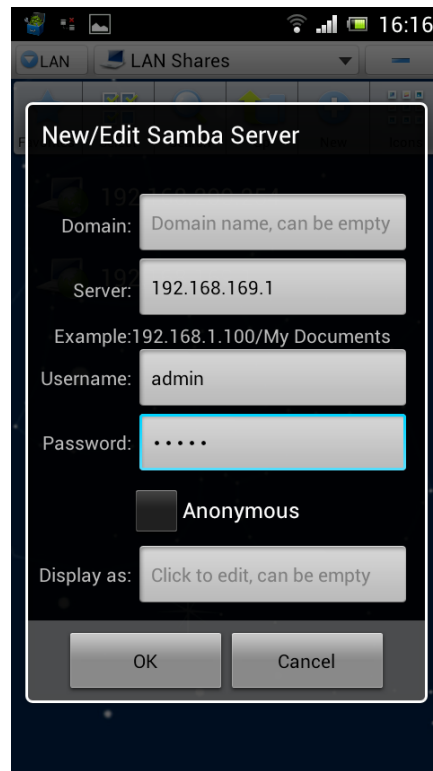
16:16

LAN LAN Shares

New/Edit Samba Server

Domain: Domain name, can be empty

Server: 192.168.169.1

Example:192.168.1.100/My Documents

Username: admin

Password: •••••

Anonymous

Display as: Click to edit, can be empty

OK Cancel